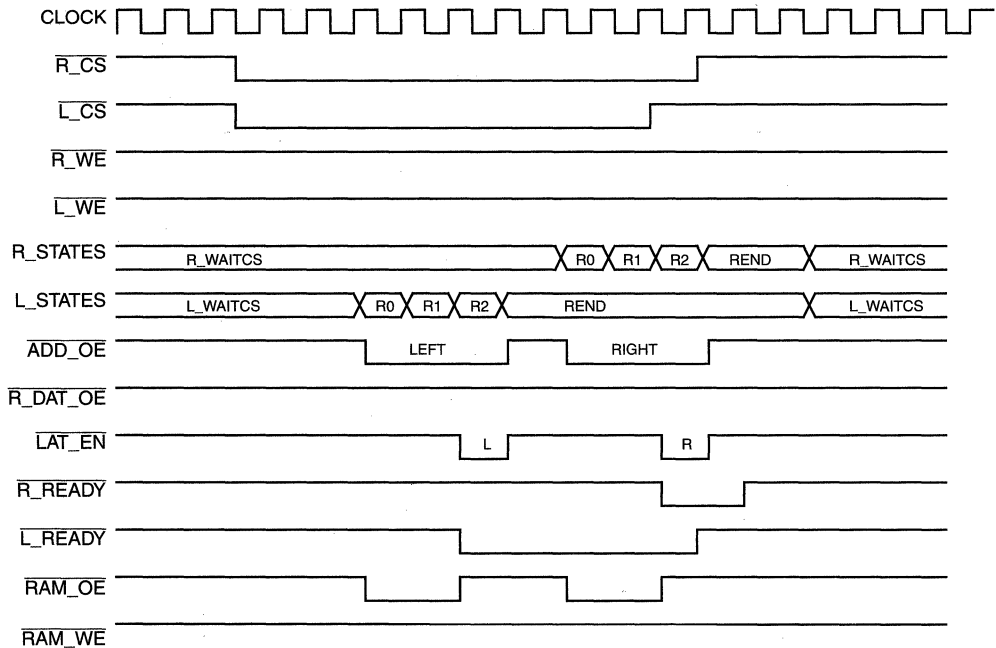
CLOCK

$\overline{R\_CS}$

$\overline{L\_CS}$

$\overline{R\_WE}$

$\overline{L\_WE}$

R_STATES R_WAITCS R0 R1 R2 REND R_WAITCS

L_STATES L_WAITCS R0 R1 R2 REND L_WAITCS

$\overline{ADD\_OE}$ LEFT RIGHT

$\overline{R\_DAT\_OE}$

$\overline{LAT\_EN}$ L R

$\overline{R\_READY}$

$\overline{L\_READY}$

$\overline{RAM\_OE}$

$\overline{RAM\_WE}$